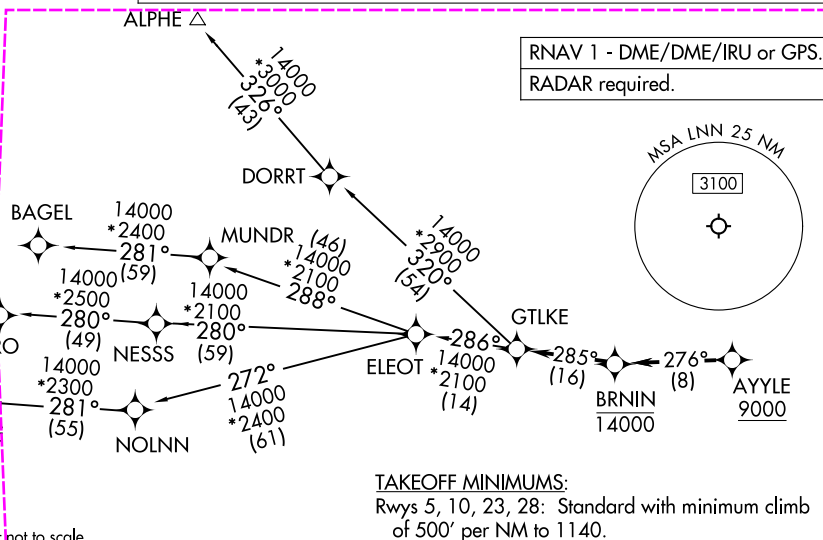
ALPHE

14000
*3000
326°
(43)

RNAV 1 - DME/DME/IRU or GPS.
RADAR required.

MSA LNN 25 NM
3100

DORRT

BAGEL
14000
*2400
281°
(59)

MUNDR
(46)
14000
*2100
288°

14000
*2900
320°
(54)

14000
*2500
280°
(49)

NESSS

14000
*2100
280°
(59)

O

ELEOT
286°
14000
*2100
(14)

GTLKE
285°
(16)

BRNIN
14000

276°
(8)

AYYLE
9000

14000
*2300
281°
(55)

NOLNN

272°
14000
*2400
(61)

TAKEOFF MINIMUMS:
Rwys 5, 10, 23, 28: Standard with minimum climb of 500′ per NM to 1140.

not to scale